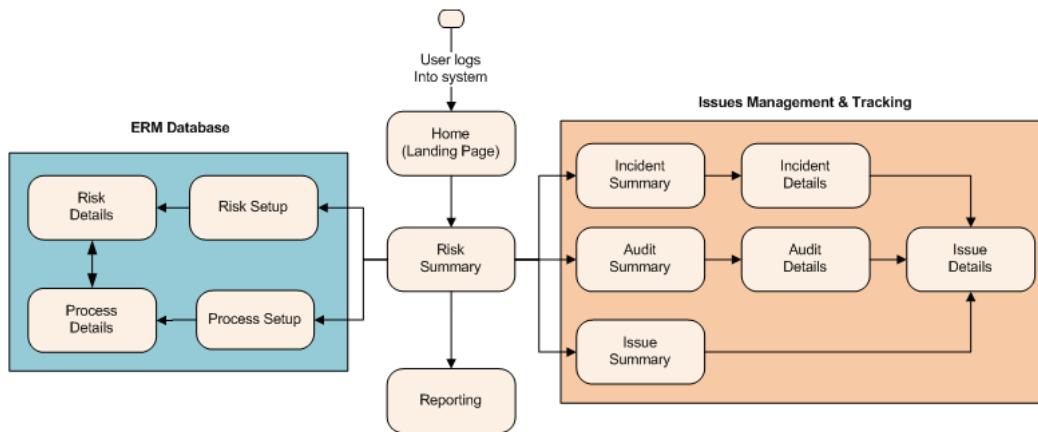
User logs
Into system

Home
(Landing Page)

ERM Database

Risk
Details

Risk Setup

Process
Details

Process Setup

Risk
Summary

Reporting

Issues Management & Tracking

Incident
Summary

Incident
Details

Audit
Summary

Audit
Details

Issue
Details

Issue
Summary